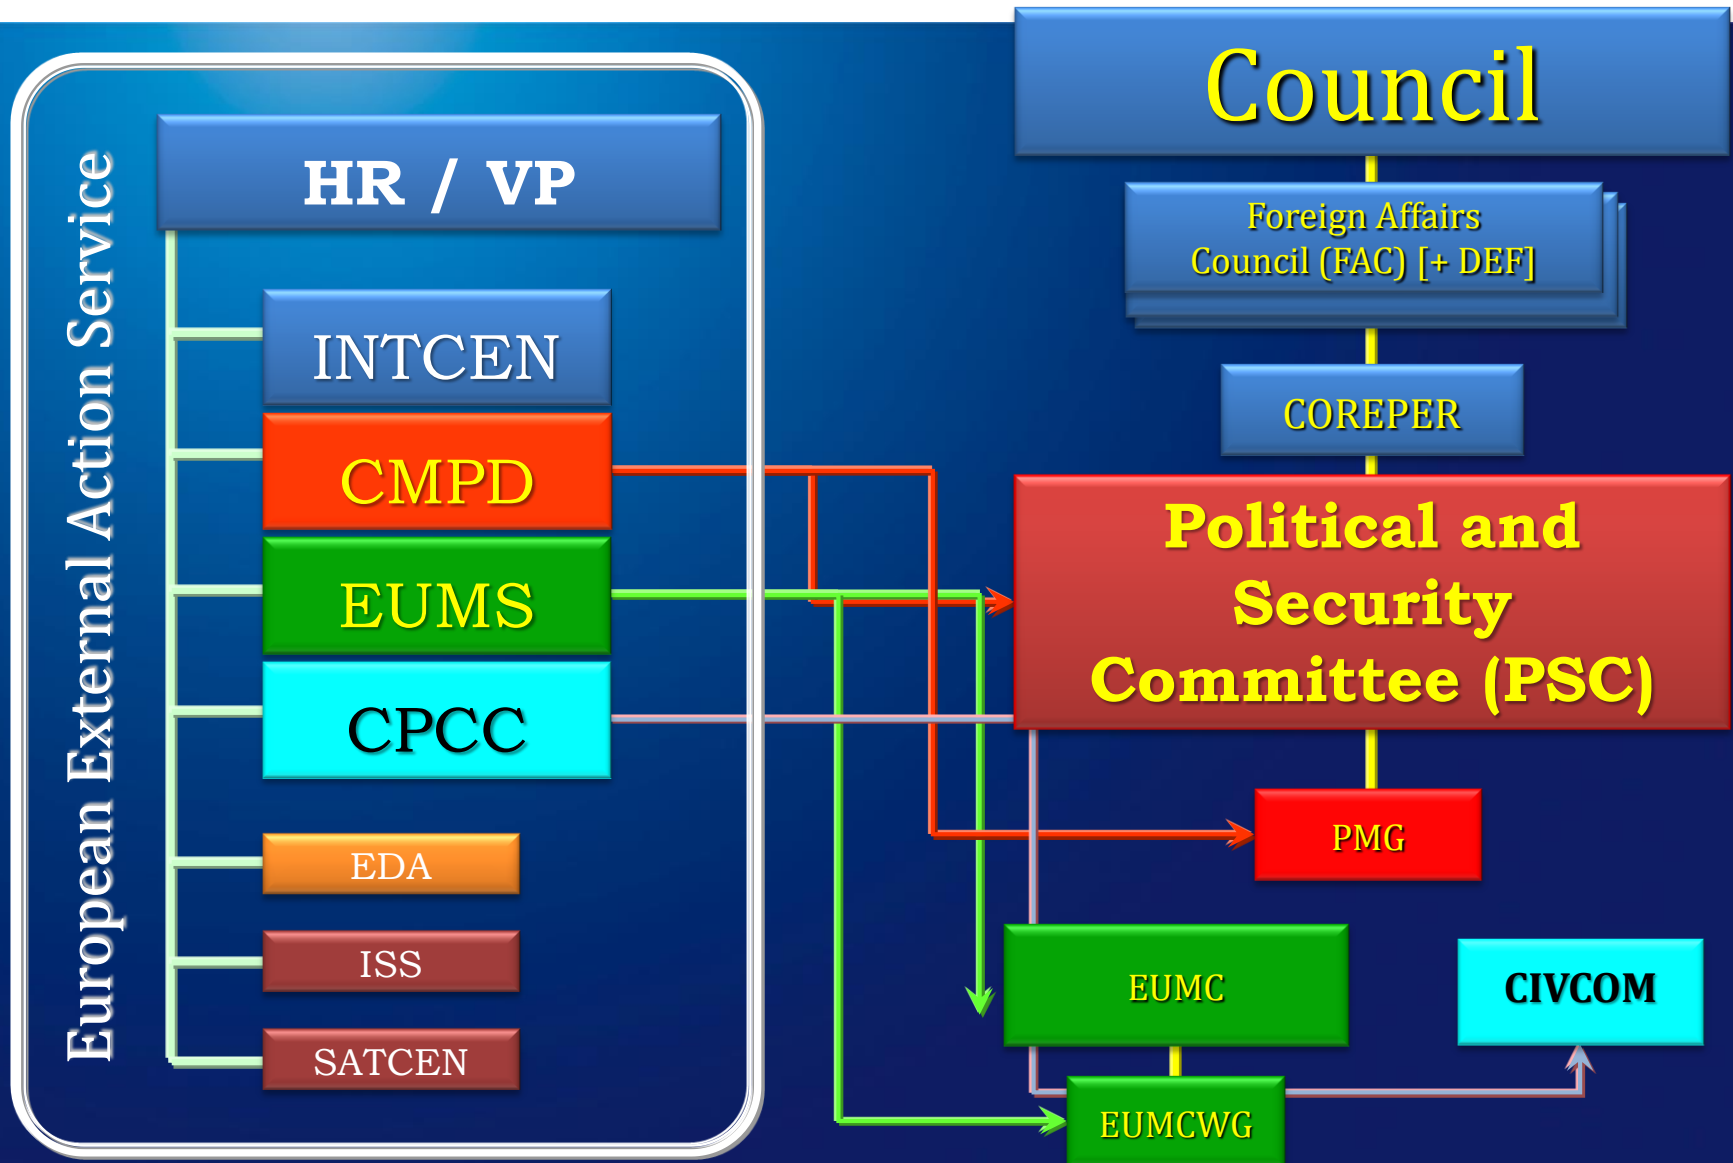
European External Action Service

HR / VP

INTCEN

CMPD

EUMS

CPCC

EDA

ISS

SATCEN

Council

Foreign Affairs Council (FAC) [+ DEF]

COREPER

Political and Security Committee (PSC)

PMG

EUMC

CIVCOM

EUMCWG